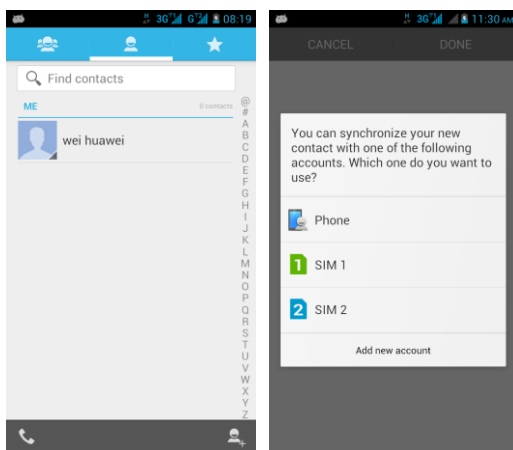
3G G 08:19

Find contacts

ME

0 contacts

wei huawei

@
#
A
B
C
D
E
F
G
H
I
J
K
L
M
N
O
P
Q
R
S
T
U
V
W
X
Y
Z

3G 11:30 AM

CANCEL

DONE

You can synchronize your new contact with one of the following accounts. Which one do you want to use?

Phone

1 SIM 1

2 SIM 2

Add new account